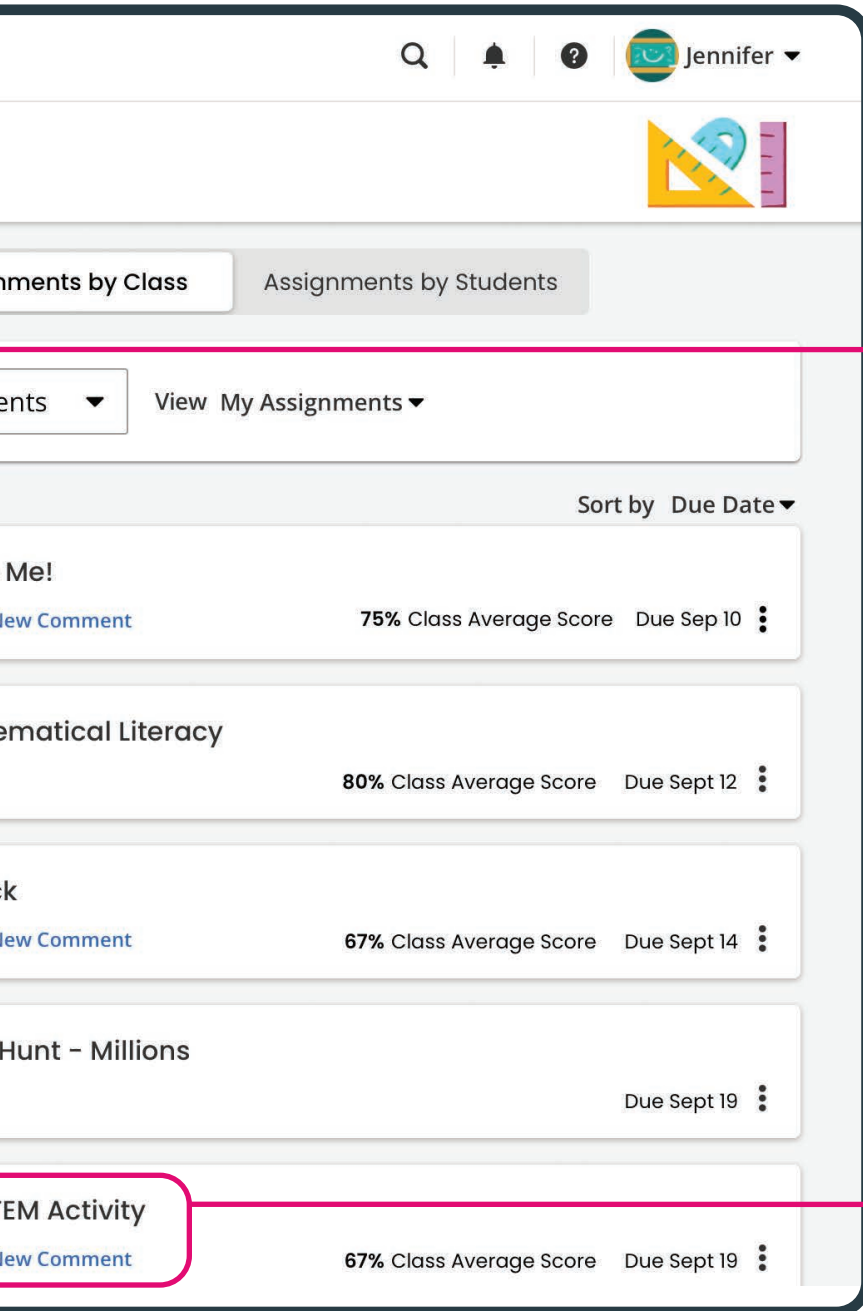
Jennifer

nments by Class

Assignments by Students

ents

View My Assignments

Sort by Due Date

Me!

lew Comment

**75%** Class Average Score Due Sep 10

ematical Literacy

**80%** Class Average Score Due Sept 12

ck

lew Comment

**67%** Class Average Score Due Sept 14

Hunt - Millions

Due Sept 19

EM Activity

lew Comment

**67%** Class Average Score Due Sept 19